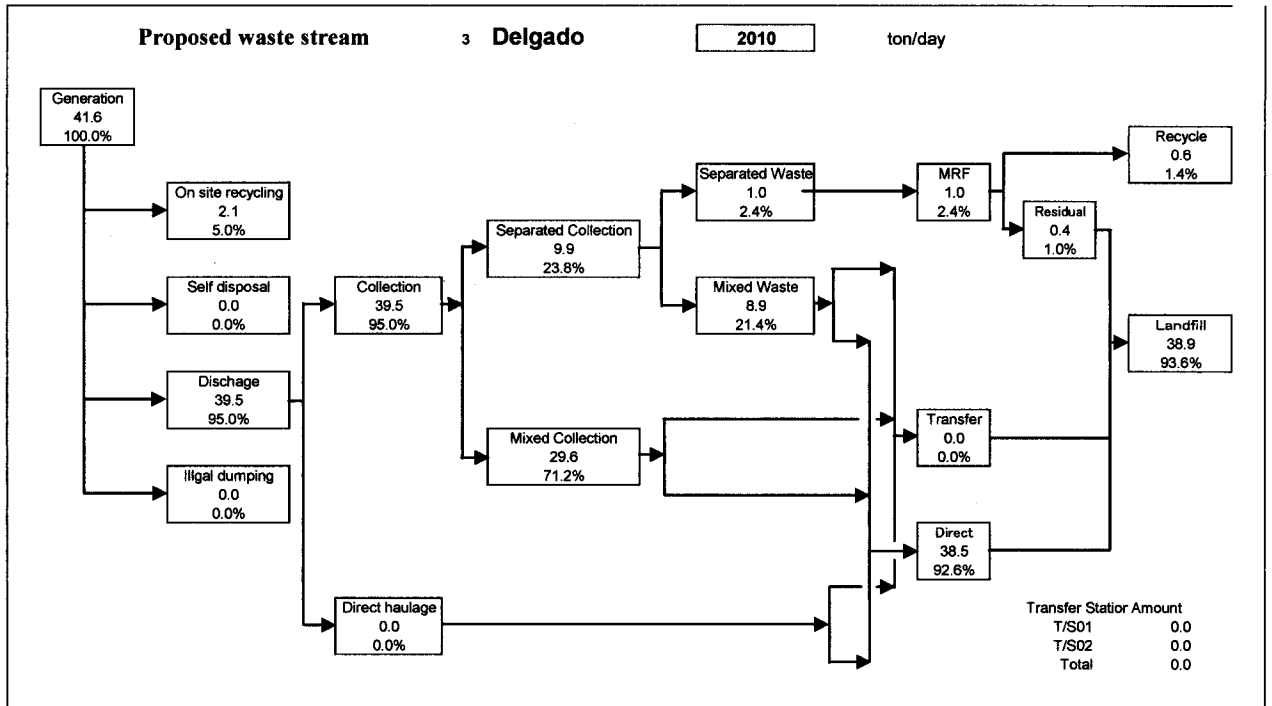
Proposed waste stream 3 Delgado 2010 ton/day

Generation
41.6
100.0%

On site recycling
2.1
5.0%

Self disposal
0.0
0.0%

Dischage
39.5
95.0%

Illgal dumping
0.0
0.0%

Collection
39.5
95.0%

Direct haulage
0.0
0.0%

Separated Collection
9.9
23.8%

Mixed Collection
29.6
71.2%

Separated Waste
1.0
2.4%

Mixed Waste
8.9
21.4%

MRF
1.0
2.4%

Recycle
0.6
1.4%

Residual
0.4
1.0%

Landfill
38.9
93.6%

Transfer
0.0
0.0%

Direct
38.5
92.6%

Transfer Statior Amount

| | |
|---|---|
| T/S01 | 0.0 |
| T/S02 | 0.0 |
| Total | 0.0 |